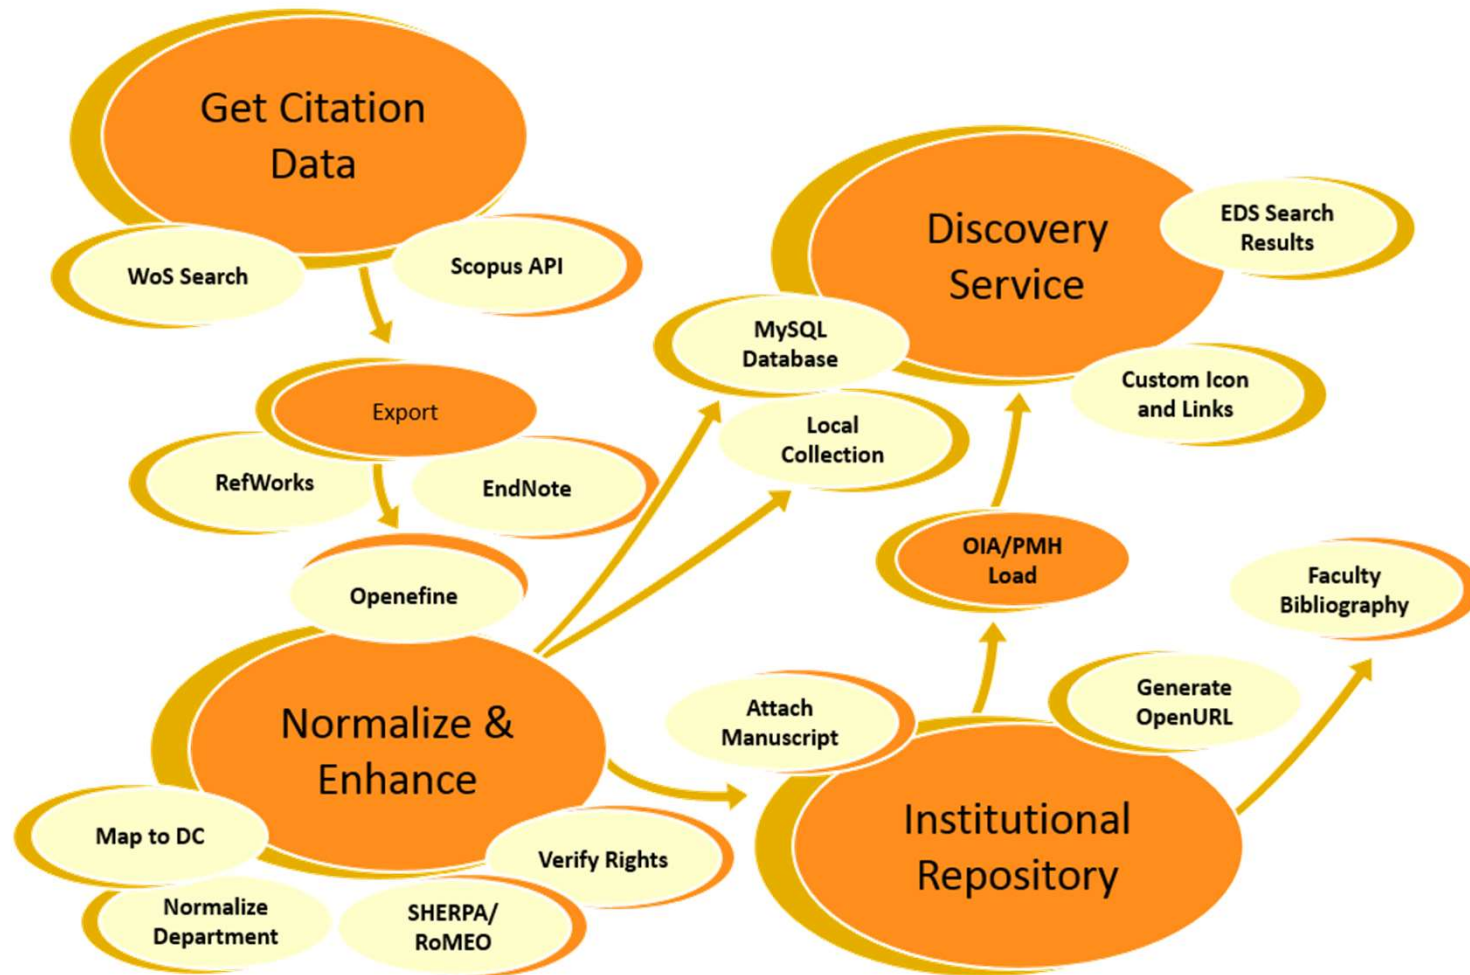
Get Citation Data

WoS Search

Scopus API

Export

RefWorks

EndNote

Openefine

Normalize & Enhance

Map to DC

Normalize Department

SHERPA/ RoMEO

Verify Rights

MySQL Database

Local Collection

Discovery Service

EDS Search Results

Custom Icon and Links

OIA/PMH Load

Faculty Bibliography

Attach Manuscript

Generate OpenURL

Institutional Repository